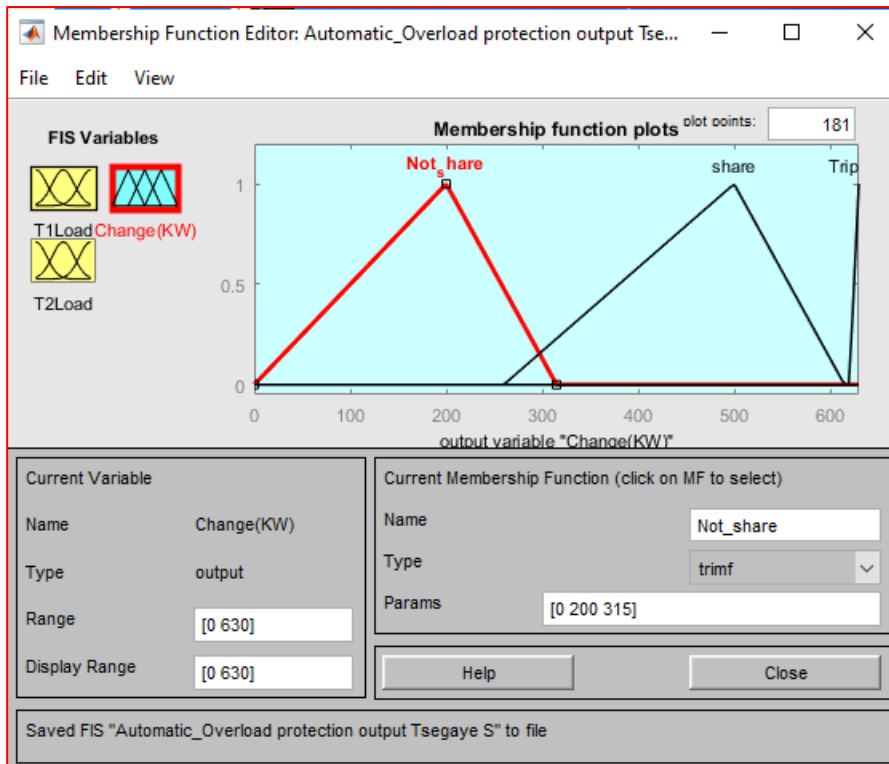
Membership Function Editor: Automatic_Overload protection output Tse...

File Edit View

FIS Variables

T1Load Change(KW)

T2Load

Membership function plots

plot points: 181

Not_share

share

Trip

1

0.5

0

0 100 200 300 400 500 600

output variable "Change(KW)"

Current Variable

Name Change(KW)

Type output

Range [0 630]

Display Range [0 630]

Current Membership Function (click on MF to select)

Name Not_share

Type trimf

Params [0 200 315]

Help

Close

Saved FIS "Automatic_Overload protection output Tsegaye S" to file